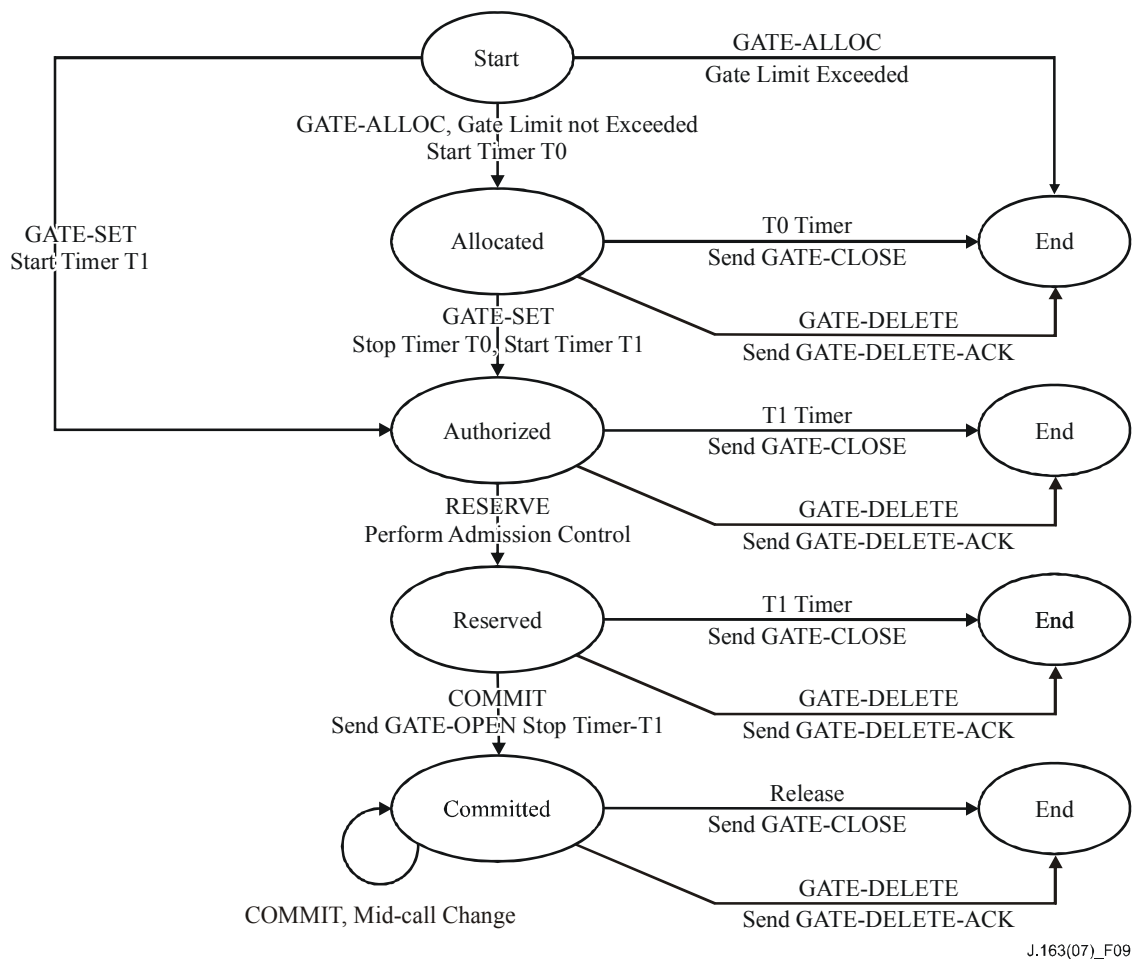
Start

GATE-ALLOC
Gate Limit Exceeded

GATE-ALLOC, Gate Limit not Exceeded
Start Timer T0

GATE-SET
Start Timer T1

Allocated

T0 Timer
Send GATE-CLOSE

End

GATE-SET
Stop Timer T0, Start Timer T1

GATE-DELETE
Send GATE-DELETE-ACK

Authorized

T1 Timer
Send GATE-CLOSE

End

RESERVE
Perform Admission Control

GATE-DELETE
Send GATE-DELETE-ACK

Reserved

T1 Timer
Send GATE-CLOSE

End

COMMIT
Send GATE-OPEN Stop Timer-T1

GATE-DELETE
Send GATE-DELETE-ACK

Committed

Release
Send GATE-CLOSE

End

COMMIT, Mid-call Change

GATE-DELETE
Send GATE-DELETE-ACK

J.163(07)_F09